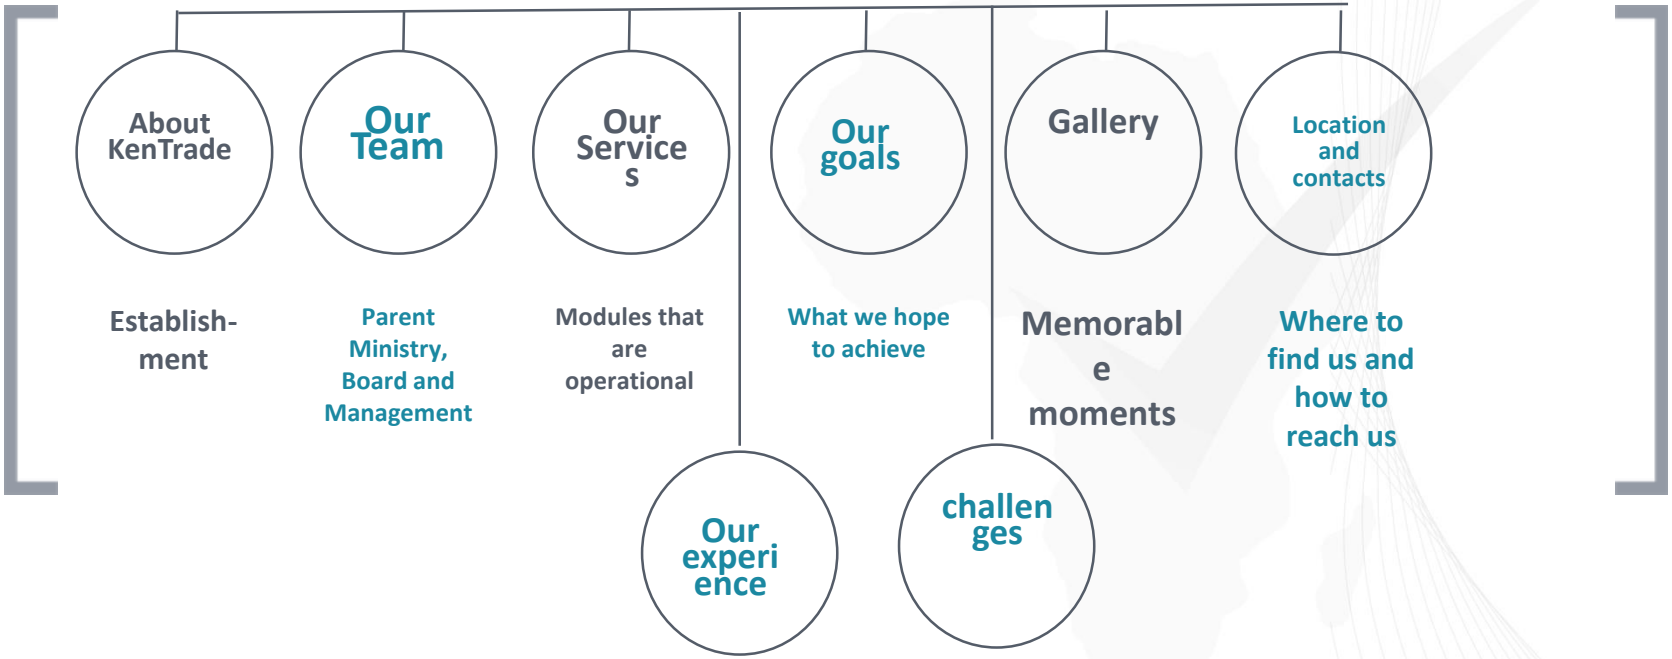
About KenTrade

Our Team

Our Service s

Our goals

Gallery

Location and contacts

Establish-ment

Parent Ministry, Board and Management

Modules that are operational

What we hope to achieve

Memorabl e moments

Where to find us and how to reach us

Our experi ence

challen ges